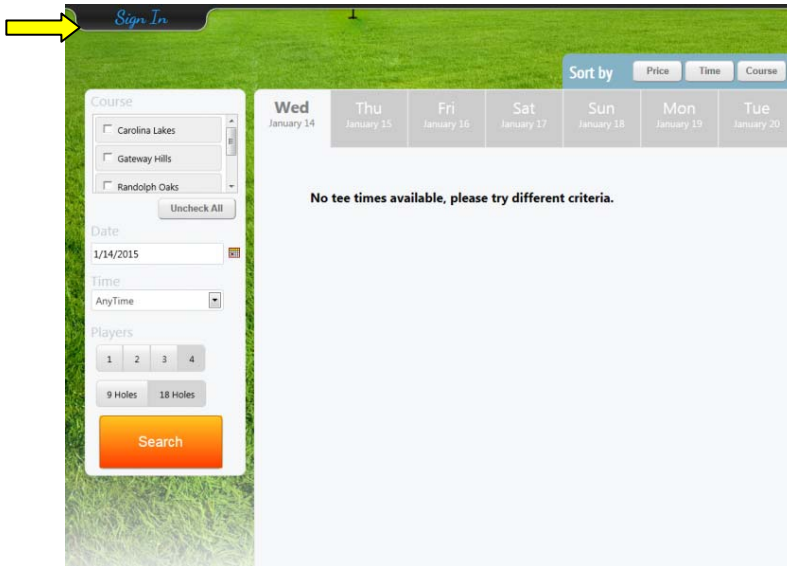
Sign In

Sort by Price Time Course

Course
Carolina Lakes
Gateway Hills
Randolph Oaks
Uncheck All

Date
1/14/2015

Time
AnyTime

Players
1 2 3 4

9 Holes 18 Holes

Search

| Wed January 14 | Thu January 15 | Fri January 16 | Sat January 17 | Sun January 18 | Mon January 19 | Tue January 20 |
|---|---|---|---|---|---|---|

No tee times available, please try different criteria.